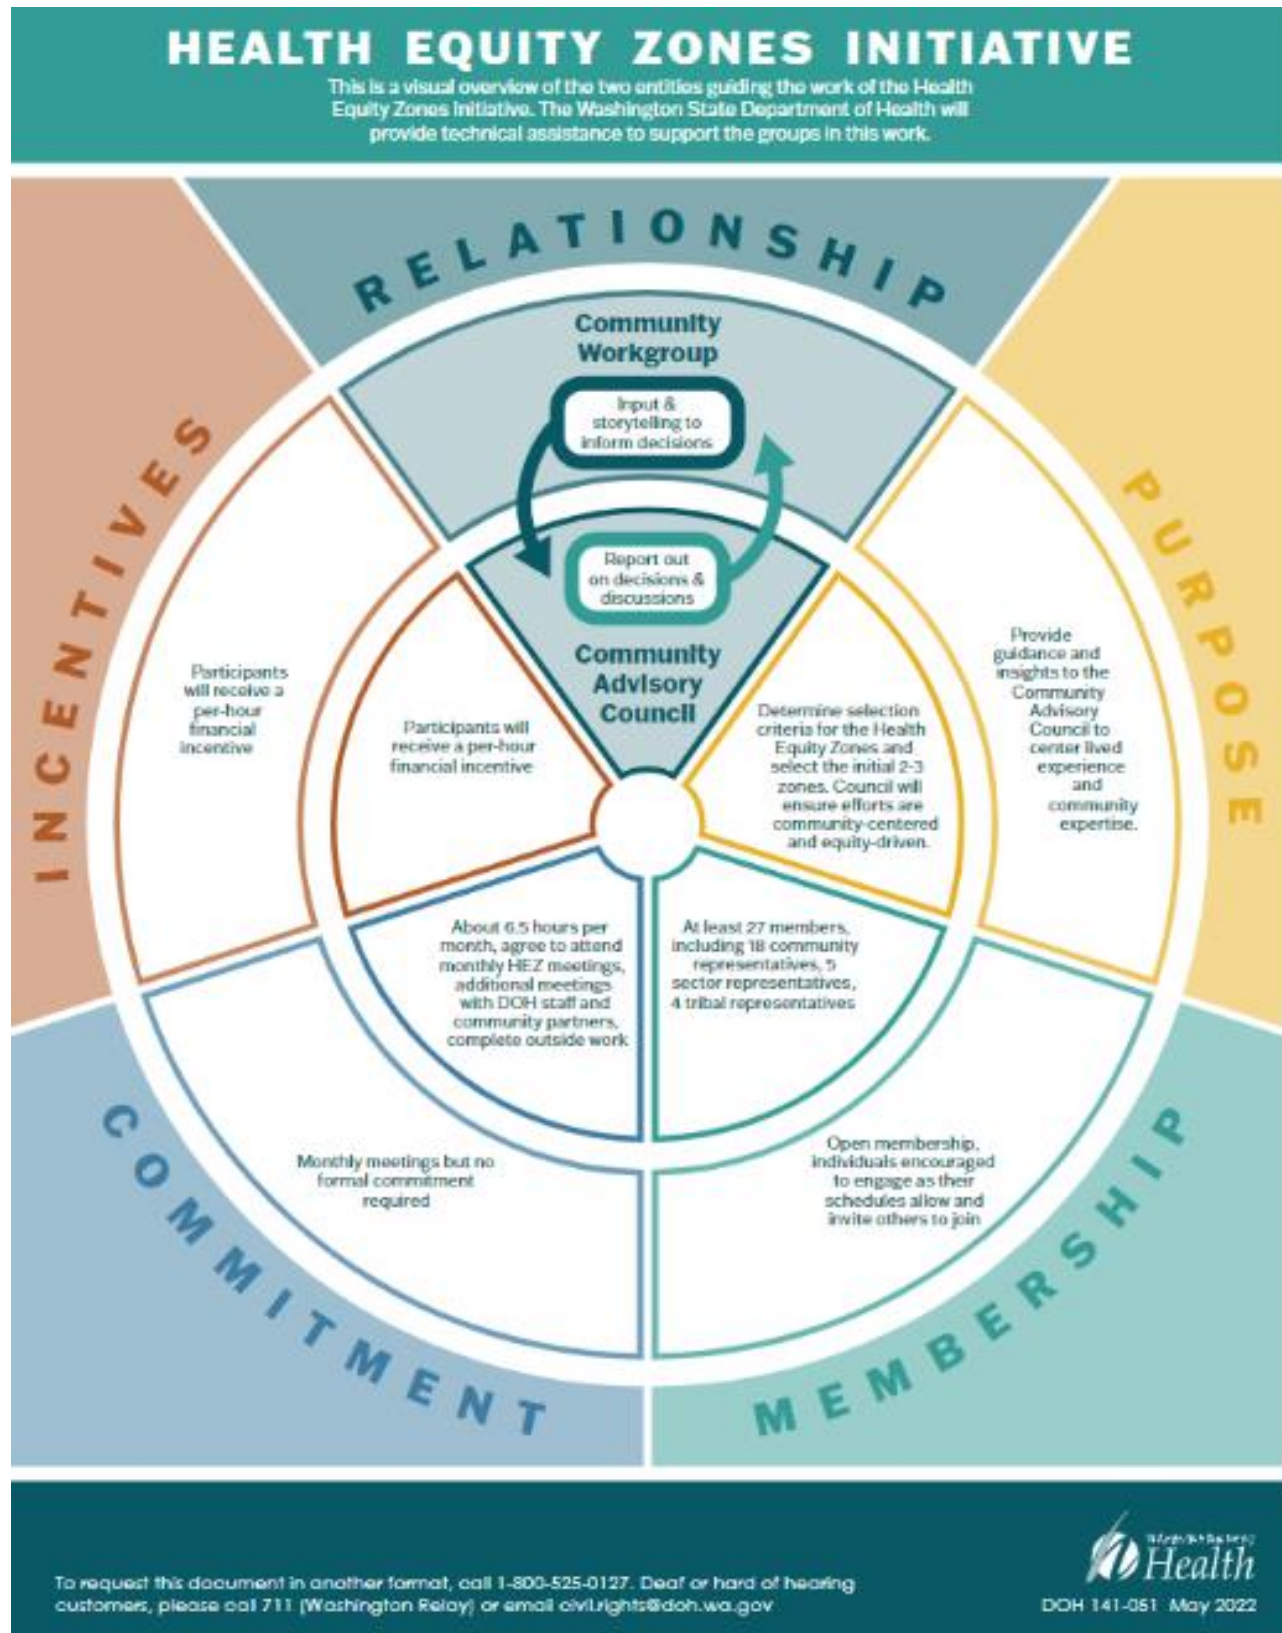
HEALTH EQUITY ZONES INITIATIVE

This is a visual overview of the two entities guiding the work of the Health Equity Zones Initiative. The Washington State Department of Health will provide technical assistance to support the groups in this work.

RELATIONSHIP

Community Workgroup

Input & storytelling to inform decisions

Report out on decisions & discussions

Community Advisory Council

INCENTIVES

Participants will receive a per-hour financial incentive

Participants will receive a per-hour financial incentive

PURPOSE

Determine selection criteria for the Health Equity Zones and select the initial 2-3 zones. Council will ensure efforts are community-centered and equity-driven.

Provide guidance and insights to the Community Advisory Council to center lived experience and community expertise.

About 6.5 hours per month, agree to attend monthly HEZ meetings, additional meetings with DOH staff and community partners, complete outside work

At least 27 members, including 18 community representatives, 5 sector representatives, 4 tribal representatives

Monthly meetings but no formal commitment required

Open membership, individuals encouraged to engage as their schedules allow and invite others to join

COMMITMENT

MEMBERSHIP

To request this document in another format, call 1-800-525-0127. Deaf or hard of hearing customers, please call 711 (Washington Relay) or email civil.rights@doh.wa.gov

Washington State Department of Health

DOH 141-051 May 2022